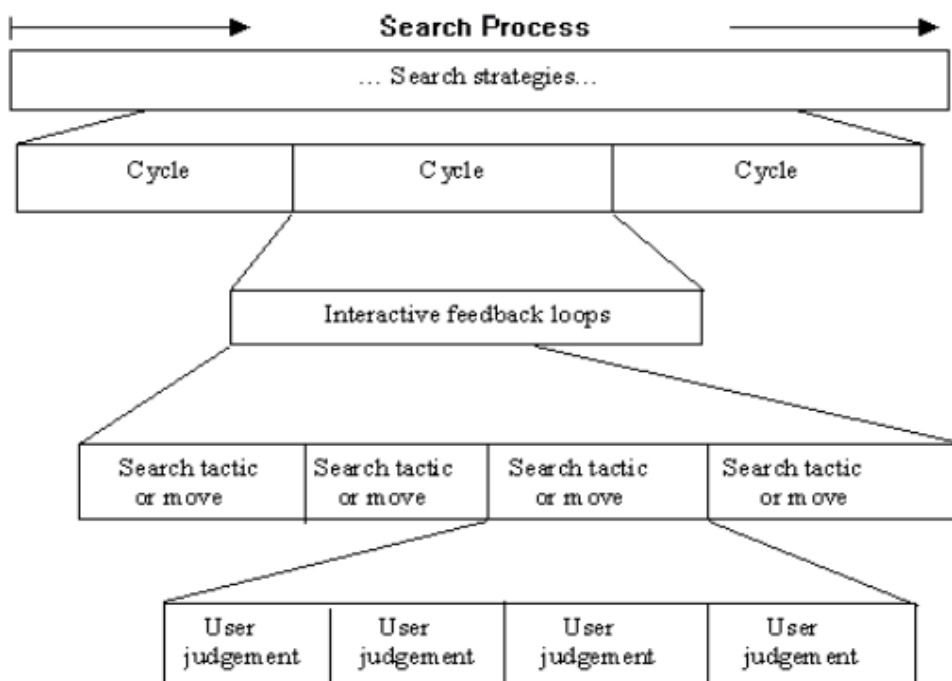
Search Process

… Search strategies…

| Cycle | Cycle | Cycle |
|---|---|---|

Interactive feedback loops

| Search tactic or move | Search tactic or move | Search tactic or move | Search tactic or move |
|---|---|---|---|

| User judgement | User judgement | User judgement | User judgement |
|---|---|---|---|